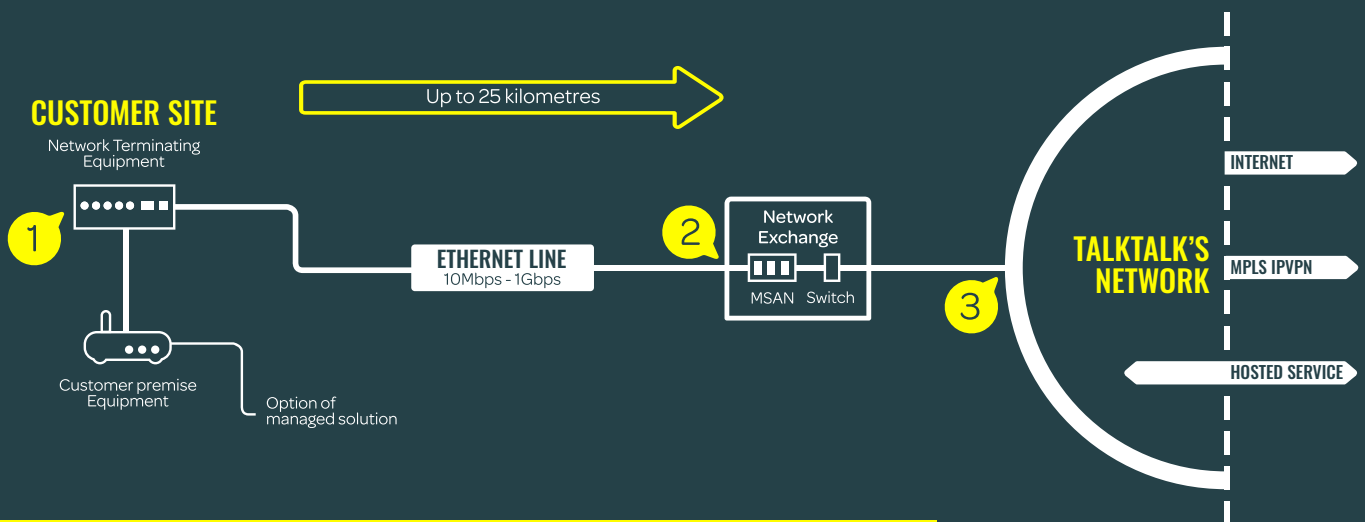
Up to 25 kilometres

CUSTOMER SITE
Network Terminating Equipment

1

Customer premise Equipment

Option of managed solution

ETHERNET LINE
10Mbps - 1Gbps

2

Network Exchange

MSAN Switch

3

TALKTALK'S NETWORK

INTERNET

MPLS IPVPN

HOSTED SERVICE